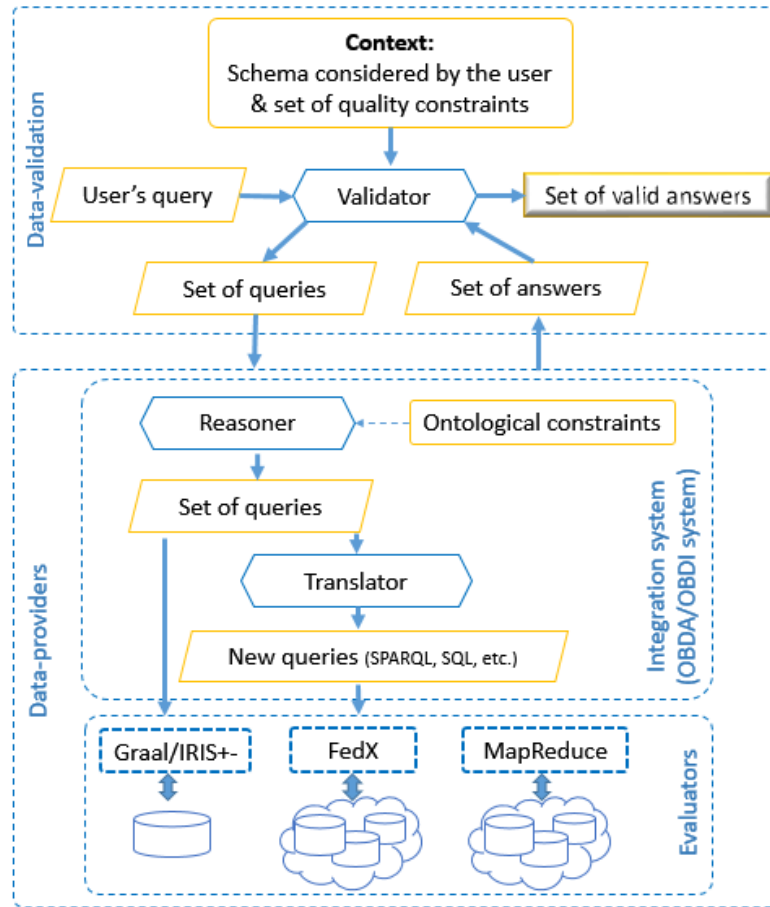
Data-validation

**Context:**
Schema considered by the user & set of quality constraints

User's query

Validator

Set of valid answers

Set of queries

Set of answers

Data-providers

Reasoner

Ontological constraints

Set of queries

Translator

New queries (SPARQL, SQL, etc.)

Integration system (OBDA/OBDI system)

Graal/IRIS+-

FedX

MapReduce

Evaluators